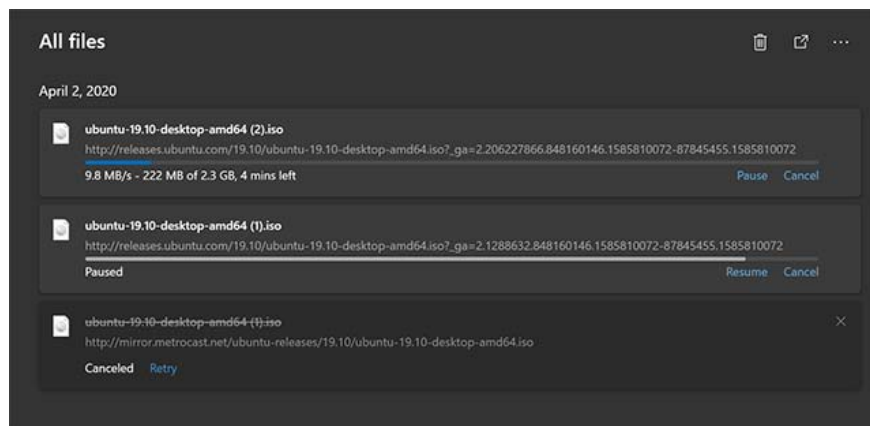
All files

April 2, 2020

ubuntu-19.10-desktop-amd64 (2).iso
http://releases.ubuntu.com/19.10/ubuntu-19.10-desktop-amd64.iso?_ga=2.206227866.848160146.1585810072-87845455.1585810072
9.8 MB/s - 222 MB of 2.3 GB, 4 mins left
Pause Cancel

ubuntu-19.10-desktop-amd64 (1).iso
http://releases.ubuntu.com/19.10/ubuntu-19.10-desktop-amd64.iso?_ga=2.1288632.848160146.1585810072-87845455.1585810072
Paused
Resume Cancel

~~ubuntu-19.10-desktop-amd64 (1).iso~~
http://mirror.metrocast.net/ubuntu-releases/19.10/ubuntu-19.10-desktop-amd64.iso
Canceled Retry